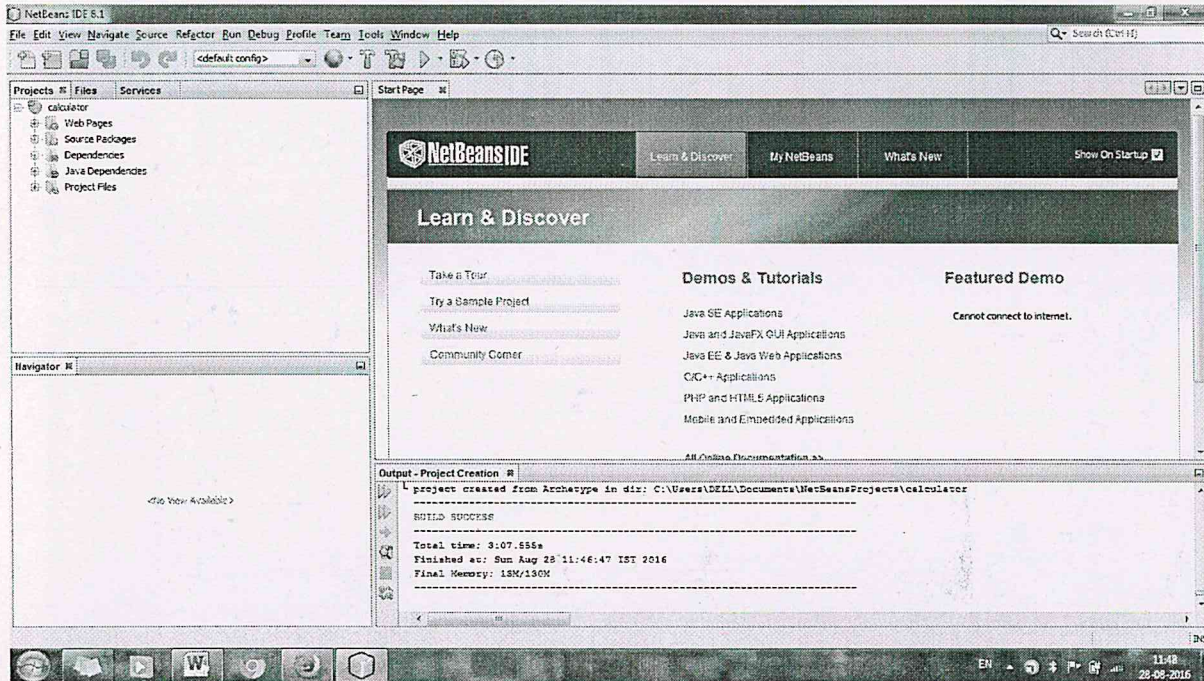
NetBeans IDE 8.1

File Edit View Navigate Source Refactor Run Debug Profile Team Tools Window Help

Search (Ctrl+I)

<default config>

Projects Files Services

calculator
Web Pages
Source Packages
Dependencies
Java Dependencies
Project Files

Navigator

<No View Available>

Start Page

NetBeans IDE

Learn & Discover My NetBeans What's New Show On Startup

Learn & Discover

Take a Tour
Try a Sample Project
What's New
Community Corner

Demos & Tutorials

Java SE Applications
Java and JavaFX GUI Applications
Java EE & Java Web Applications
C/C++ Applications
PHP and HTML5 Applications
Mobile and Embedded Applications

All Online Documentation >>

Featured Demo

Cannot connect to internet.

Output - Project Creation

project created from Archetype in dir: C:\Users\DELL\Documents\NetBeansProjects\calculator
------------------------------------------------------------------------
BUILD SUCCESS
------------------------------------------------------------------------
Total time: 3:07.655s
Finished at: Sun Aug 28 11:46:47 IST 2016
Final Memory: 15M/130M
------------------------------------------------------------------------

INS

EN 11:48 28-08-2016